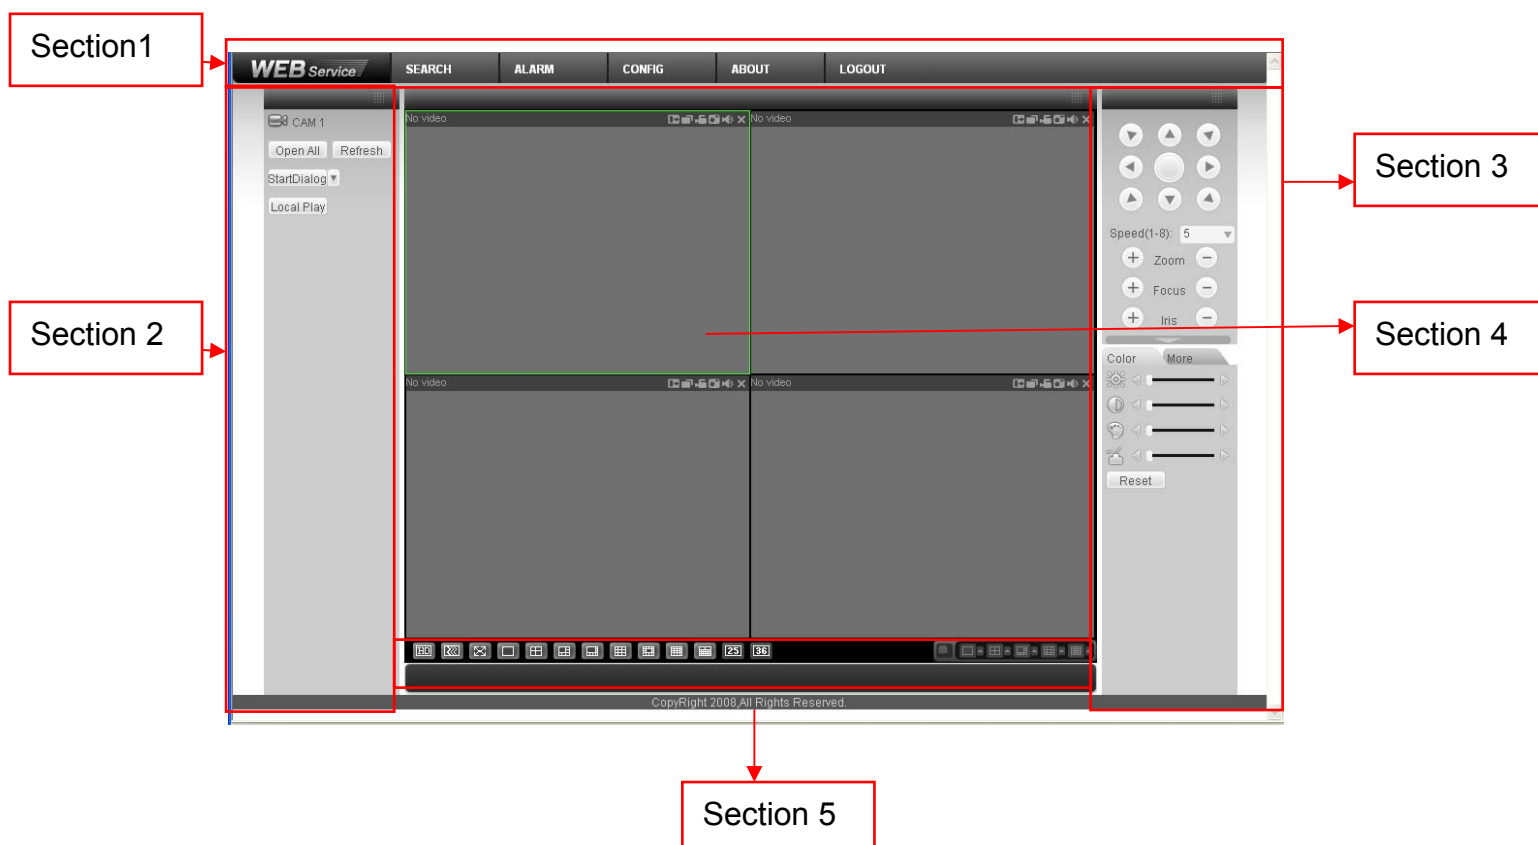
Section1

WEB Service

SEARCH
ALARM
CONFIG
ABOUT
LOGOUT

Section 3

CAM 1
Open All
Refresh
StartDialog
Local Play

No video
No video
No video
No video

Section 2

Speed(1-8): 5
Zoom
Focus
Iris

Section 4

Color
More
Reset

25
36

CopyRight 2008,All Rights Reserved.

Section 5